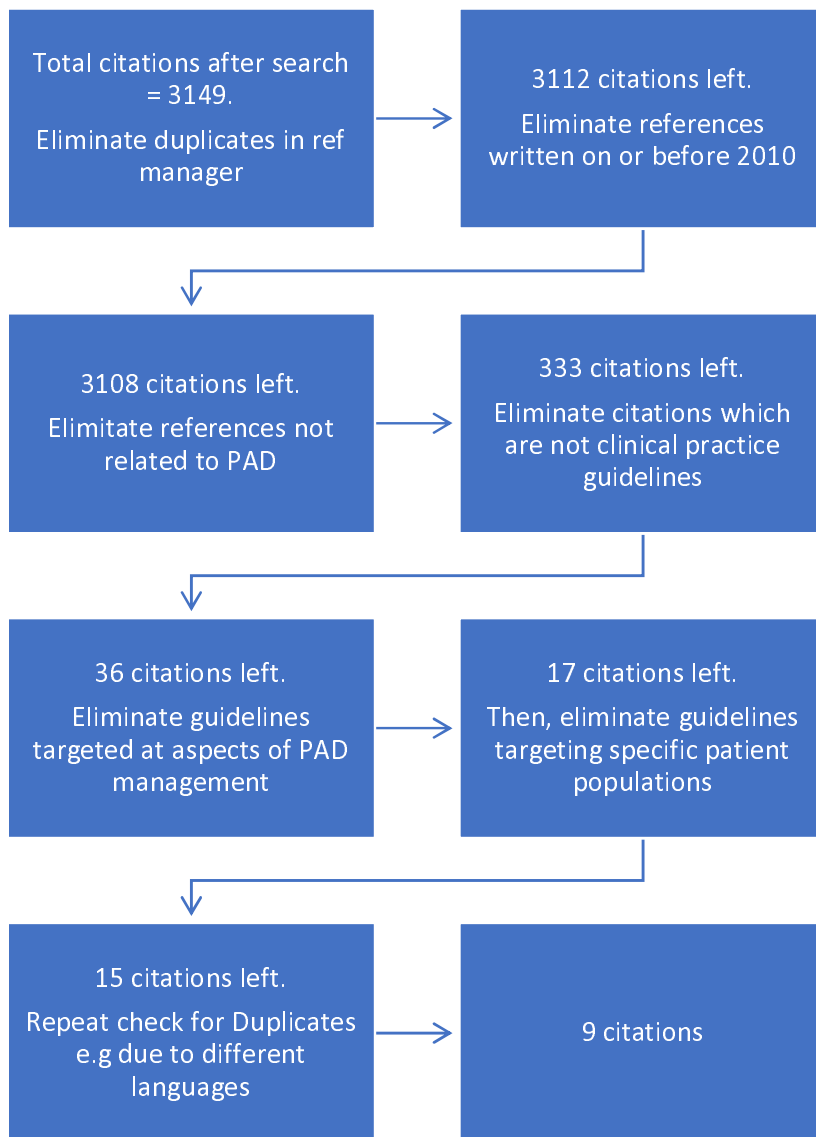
Total citations after search = 3149.

Eliminate duplicates in ref manager

3112 citations left.

Eliminate references written on or before 2010

3108 citations left.

Elimitate references not related to PAD

333 citations left.

Eliminate citations which are not clinical practice guidelines

36 citations left.

Eliminate guidelines targeted at aspects of PAD management

17 citations left.

Then, eliminate guidelines targeting specific patient populations

15 citations left.

Repeat check for Duplicates e.g due to different languages

9 citations